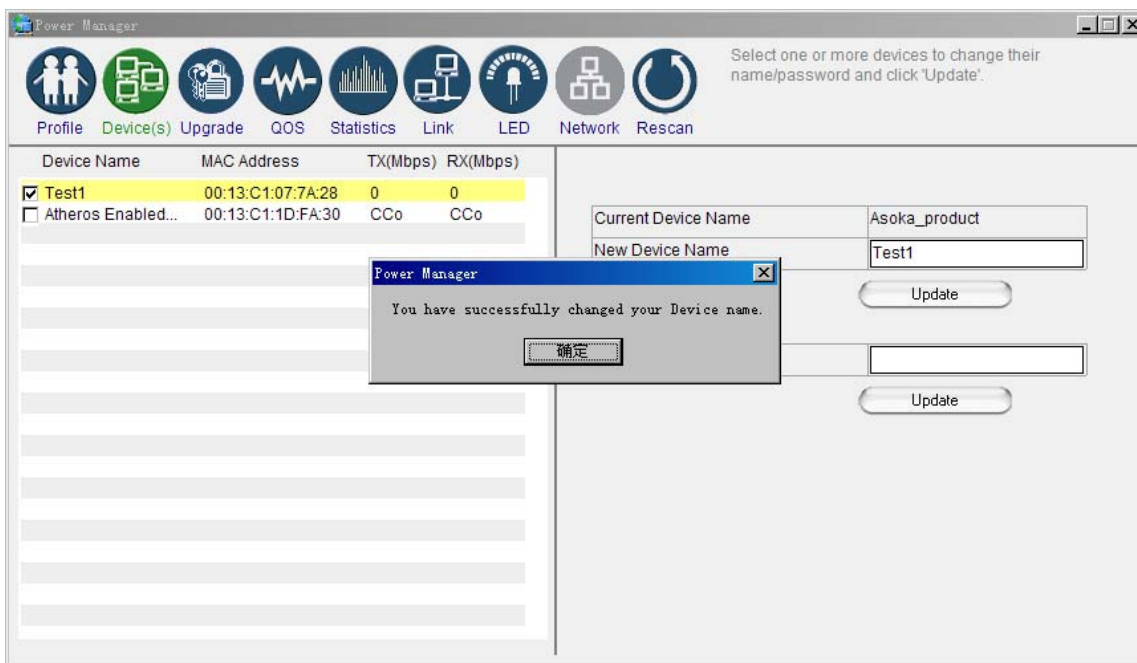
Power Manager

Profile Device(s) Upgrade QOS Statistics Link LED Network Rescan

Select one or more devices to change their name/password and click 'Update'.

| Device Name | MAC Address | TX(Mbps) | RX(Mbps) |
|---|---|---|---|
| ☑ Test1 | 00:13:C1:07:7A:28 | 0 | 0 |
| ☐ Atheros Enabled... | 00:13:C1:1D:FA:30 | CCo | CCo |

| Current Device Name | Asoka_product |
|---|---|
| New Device Name | Test1 |

Update

Update

Power Manager

You have successfully changed your Device name.

确定